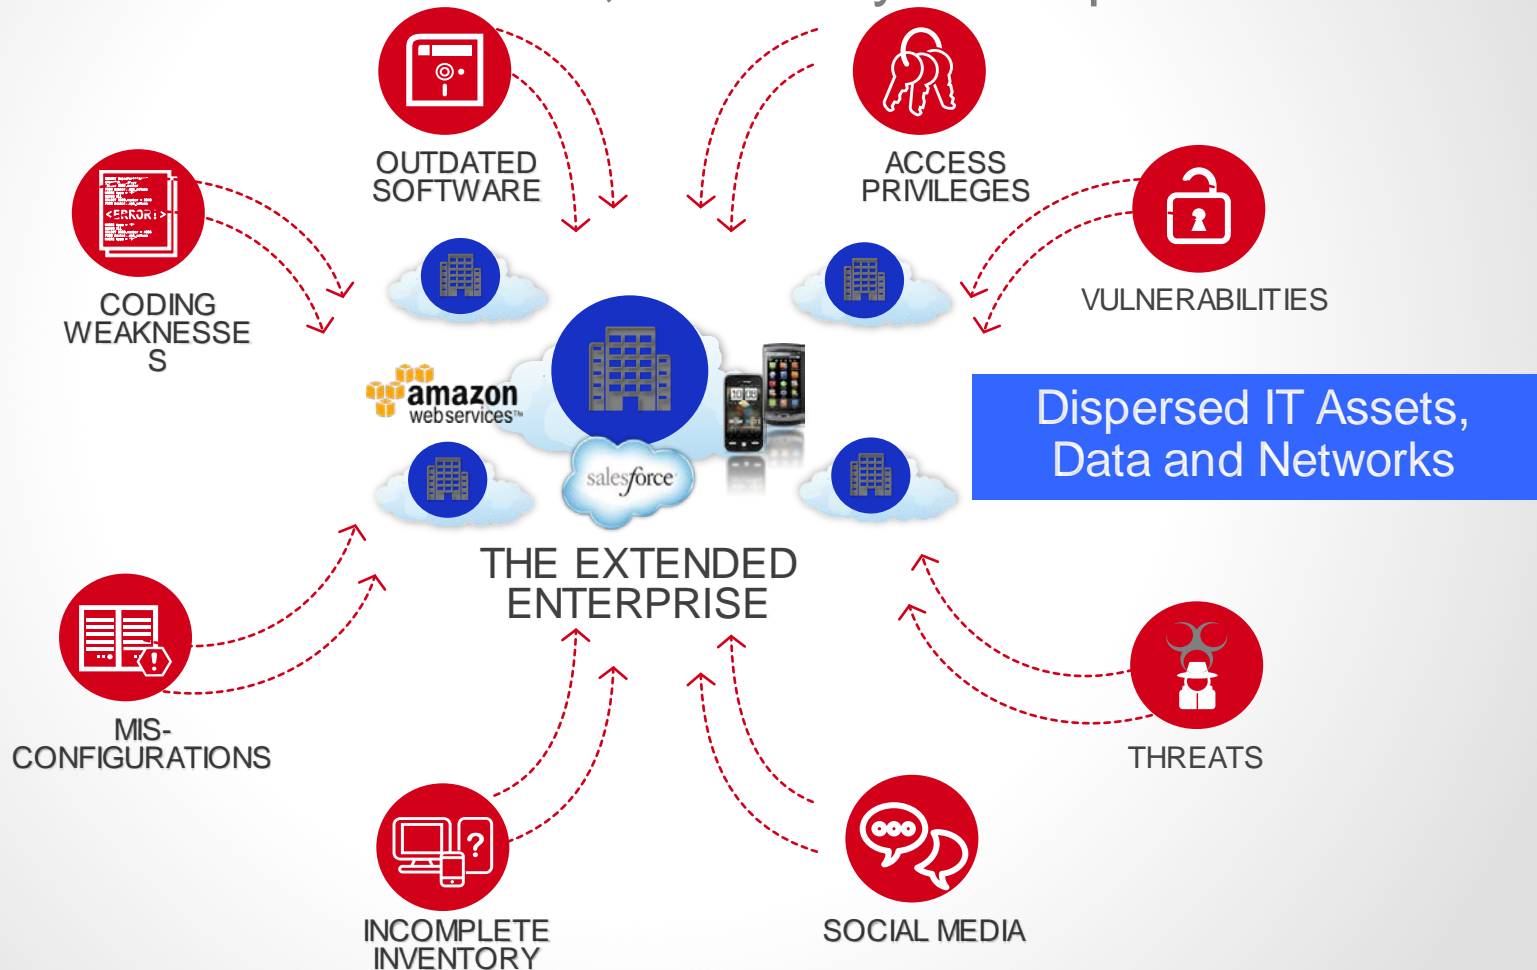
OUTDATED SOFTWARE

ACCESS PRIVILEGES

CODING WEAKNESSE S

VULNERABILITIES

<ERROR>

amazon webservices™

salesforce

Dispersed IT Assets, Data and Networks

THE EXTENDED ENTERPRISE

MIS-CONFIGURATIONS

THREATS

INCOMPLETE INVENTORY

SOCIAL MEDIA